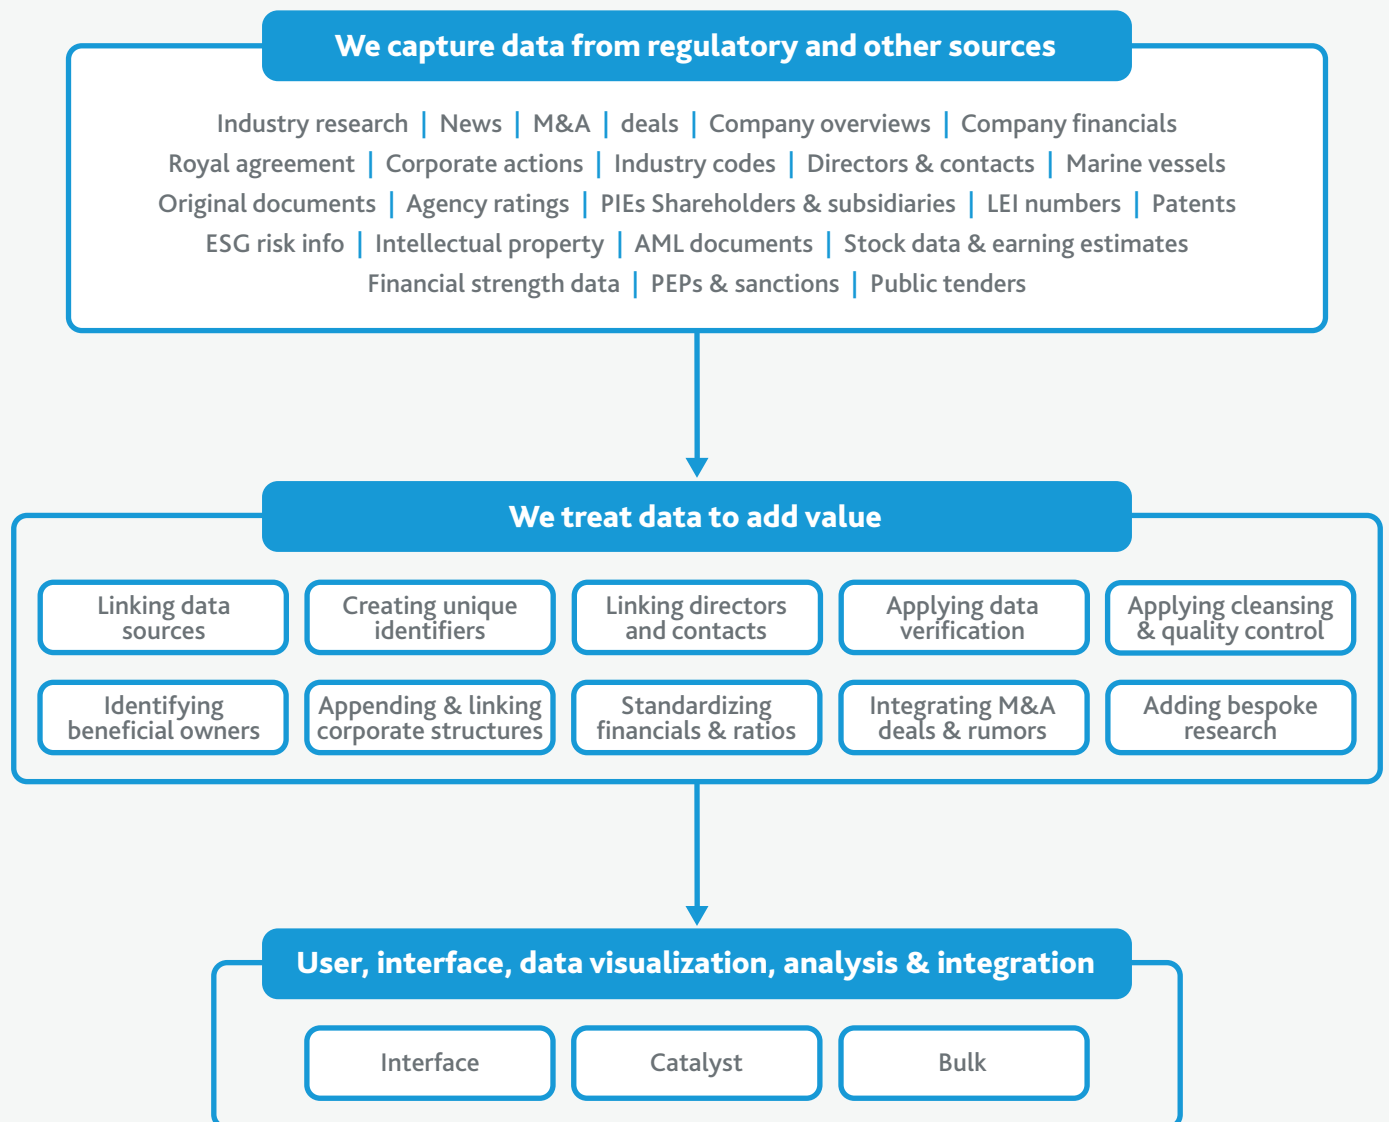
We capture data from regulatory and other sources

Industry research | News | M&A | deals | Company overviews | Company financials
Royal agreement | Corporate actions | Industry codes | Directors & contacts | Marine vessels
Original documents | Agency ratings | PIEs Shareholders & subsidiaries | LEI numbers | Patents
ESG risk info | Intellectual property | AML documents | Stock data & earning estimates
Financial strength data | PEPs & sanctions | Public tenders

We treat data to add value

Linking data sources

Creating unique identifiers

Linking directors and contacts

Applying data verification

Applying cleansing & quality control

Identifying beneficial owners

Appending & linking corporate structures

Standardizing financials & ratios

Integrating M&A deals & rumors

Adding bespoke research

User, interface, data visualization, analysis & integration

Interface

Catalyst

Bulk